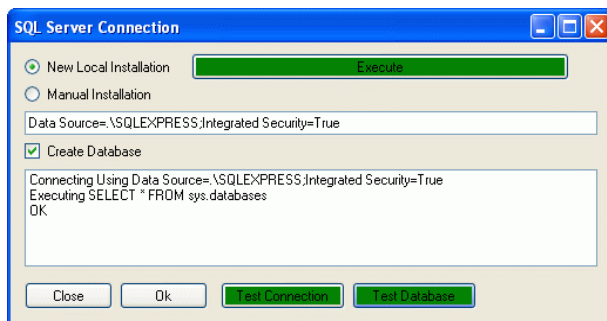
SQL Server Connection

New Local Installation

Execute

Manual Installation

Data Source=.\SQLEXPRESS;Integrated Security=True

Create Database

Connecting Using Data Source=.\SQLEXPRESS;Integrated Security=True
Executing SELECT * FROM sys.databases
OK

Close

Ok

Test Connection

Test Database